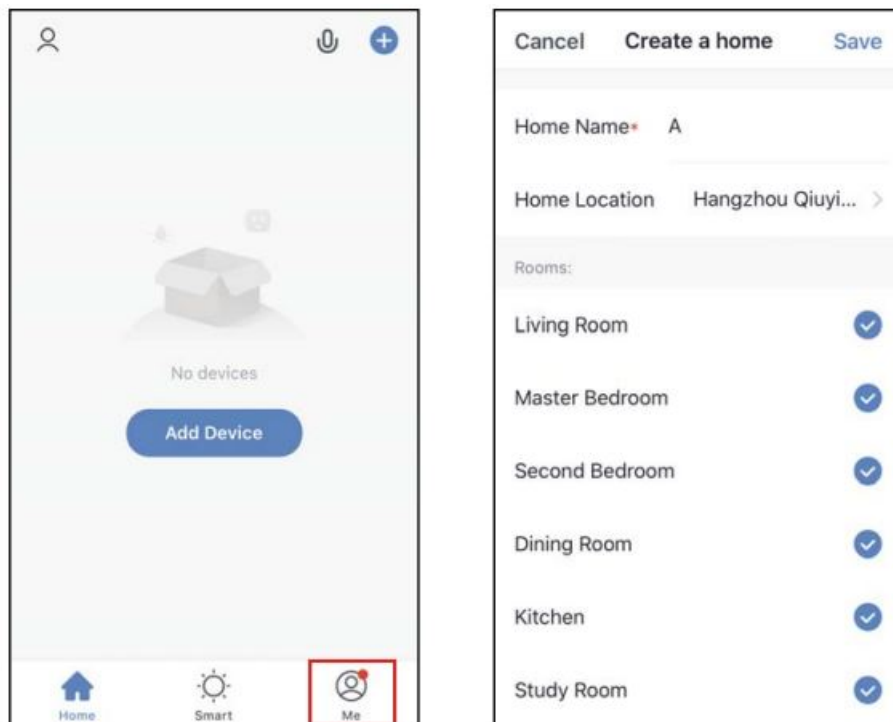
No devices

Add Device

Home

Smart

Me

Cancel Create a home Save

Home Name* A

Home Location Hangzhou Qiuyi...

Rooms:

Living Room

Master Bedroom

Second Bedroom

Dining Room

Kitchen

Study Room